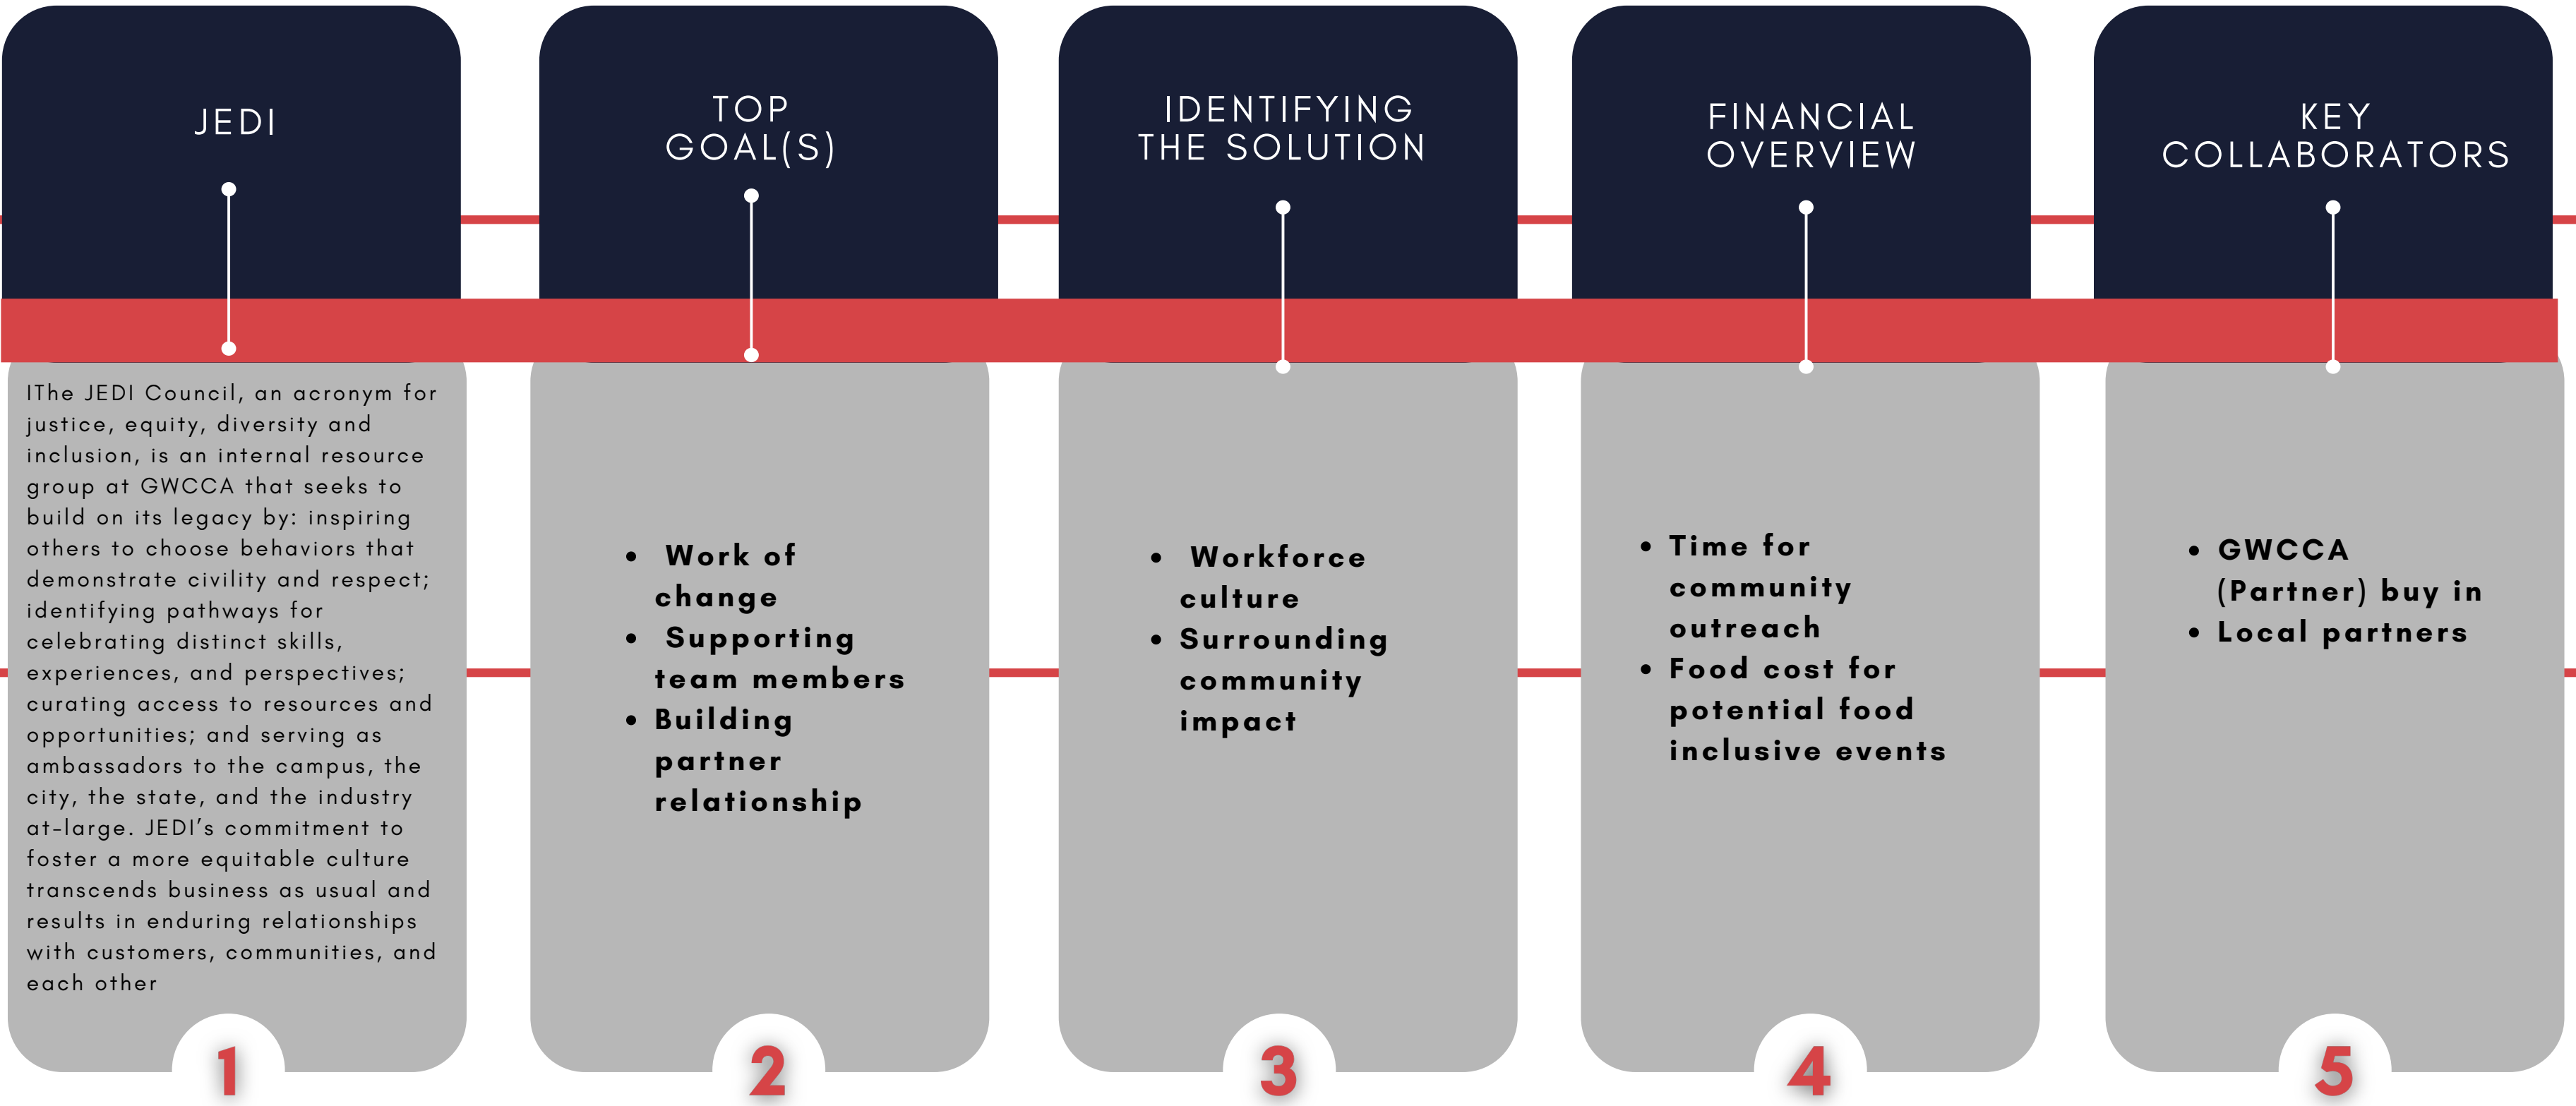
JEDI

IThe JEDI Council, an acronym for justice, equity, diversity and inclusion, is an internal resource group at GWCCA that seeks to build on its legacy by: inspiring others to choose behaviors that demonstrate civility and respect; identifying pathways for celebrating distinct skills, experiences, and perspectives; curating access to resources and opportunities; and serving as ambassadors to the campus, the city, the state, and the industry at-large. JEDI's commitment to foster a more equitable culture transcends business as usual and results in enduring relationships with customers, communities, and each other

1

TOP GOAL(S)

- Work of change
- Supporting team members
- Building partner relationship

2

IDENTIFYING THE SOLUTION

- Workforce culture
- Surrounding community impact

3

FINANCIAL OVERVIEW

- Time for community outreach
- Food cost for potential food inclusive events

4

KEY COLLABORATORS

- GWCCA (Partner) buy in
- Local partners

5